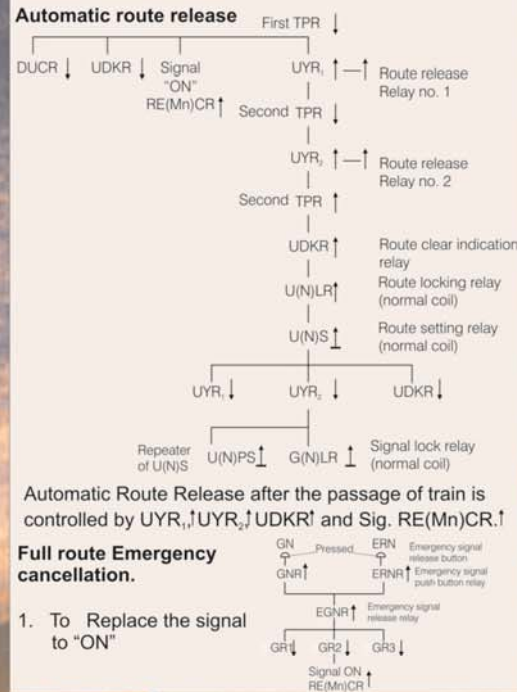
Automatic route release

First TPR ↓

DUCR ↓   UDKR ↓   Signal "ON" RE(Mn)CR ↑

$UYR_1$ ↑—↑ Route release Relay no. 1

Second TPR ↓

$UYR_2$ ↑—↑ Route release Relay no. 2

Second TPR ↑

UDKR ↑ Route clear indication relay

U(N)LR↑ Route locking relay (normal coil)

U(N)S ↑ Route setting relay (normal coil)

$UYR_1$ ↓   $UYR_2$ ↓   UDKR ↓

Repeater of U(N)S   U(N)PS ↑   G(N)LR ↑ Signal lock relay (normal coil)

Automatic Route Release after the passage of train is controlled by $UYR_1$↑$UYR_2$↑UDKR↑ and Sig. RE(Mn)CR.↑

Full route Emergency cancellation.

1. To Replace the signal to "ON"

GN Pressed ERN Emergency signal release button

GNR↑   ERNR↑ Emergency signal push button relay

EGNR↑ Emergency signal release relay

GR1↓   GR2↓   GR3↓

Signal ON RE(Mn)CR↑